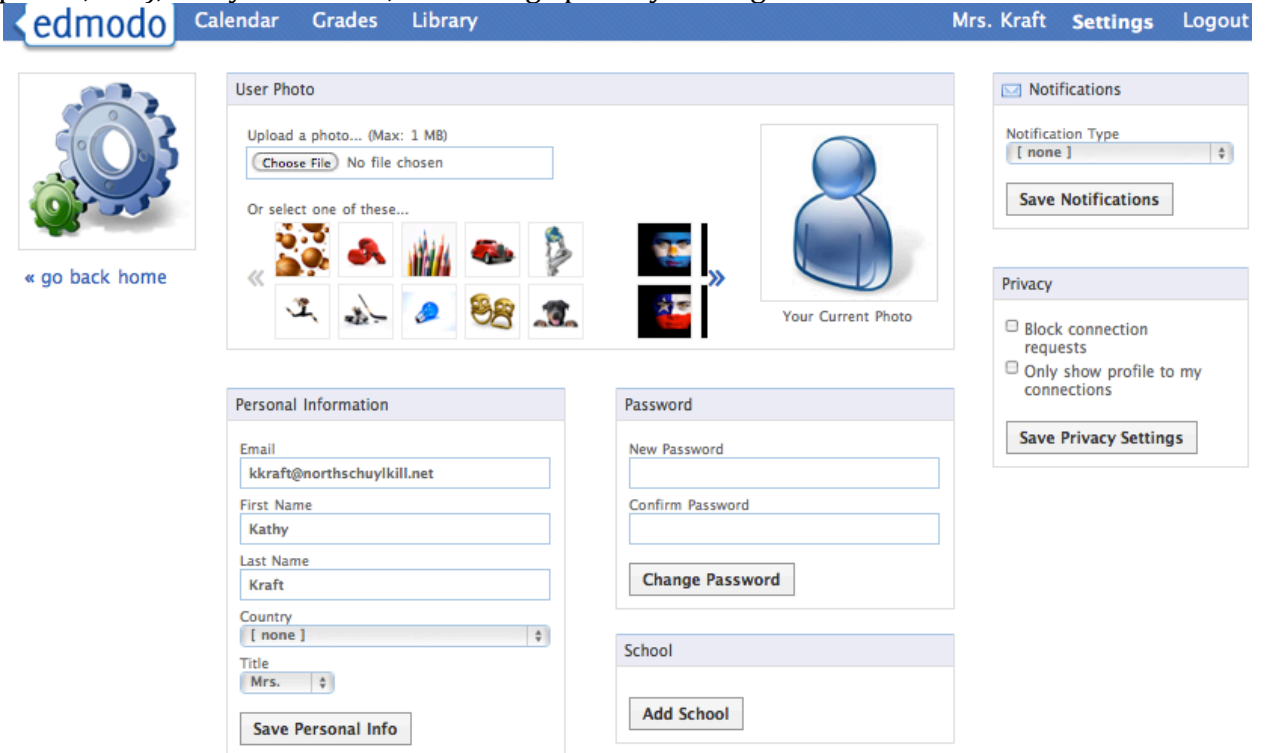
edmodo Calendar Grades Library Mrs. Kraft Settings Logout

« go back home

User Photo

Upload a photo... (Max: 1 MB)
Choose File No file chosen

Or select one of these...

Your Current Photo

Notifications

Notification Type
[ none ]

Save Notifications

Privacy

Block connection requests
Only show profile to my connections

Save Privacy Settings

Personal Information

Email
kkraft@northschuylkill.net

First Name
Kathy

Last Name
Kraft

Country
[ none ]

Title
Mrs.

Save Personal Info

Password

New Password

Confirm Password

Change Password

School

Add School